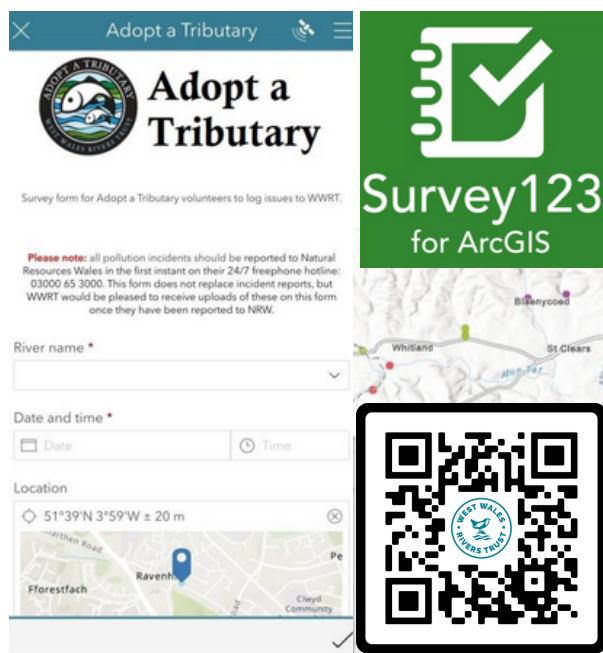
Adopt a Tributary

ADOPT A TRIBUTARY
WEST WALES RIVERS TRUST

Adopt a Tributary

Survey form for Adopt a Tributary volunteers to log issues to WWRT.

Please note: all pollution incidents should be reported to Natural Resources Wales in the first instant on their 24/7 freephone hotline: 03000 65 3000. This form does not replace incident reports, but WWRT would be pleased to receive uploads of these on this form once they have been reported to NRW.

River name *

Date and time *

Date

Time

Location

51°39'N 3°59'W ± 20 m

Fforestfach

Ravenh

Clwyd Community

Survey123 for ArcGIS

Blaenycoed

Whitland

St Clears

WEST WALES RIVERS TRUST